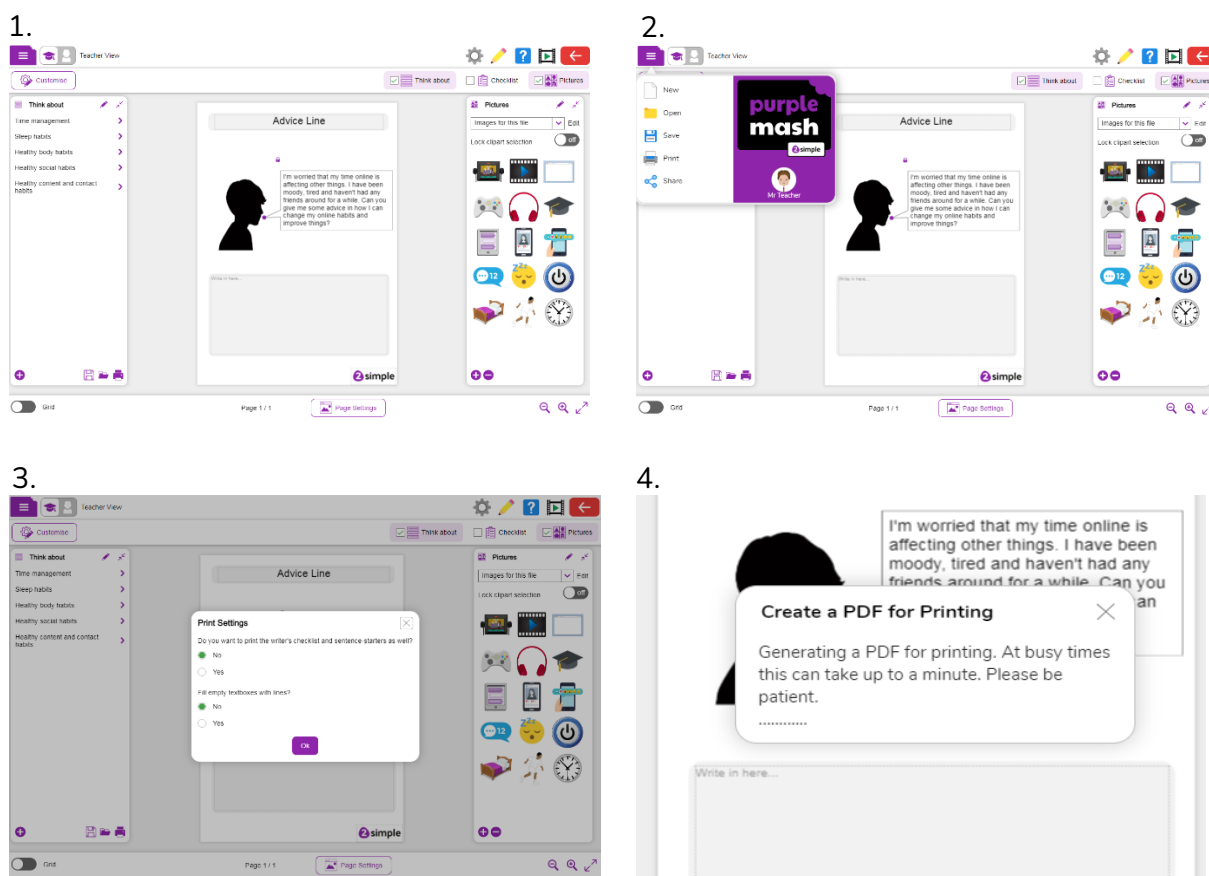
1.

Teacher View

Customise

Think about

Checklist

Pictures

Think about

Time management

Sleep habits

Healthy body habits

Healthy social habits

Healthy content and contact habits

Advice Line

I'm worried that my time online is affecting other things. I have been moody, tired and haven't had any friends around for a while. Can you give me some advice in how I can change my online habits and improve things?

Write in here...

2simple

Pictures

Images for this file

Edit

Lock clipart selection

off

12

Grid

Page 1 / 1

Page Settings

2.

Teacher View

New

Open

Save

Print

Share

purple mash

2simple

Mr Teacher

Think about

Checklist

Pictures

Advice Line

I'm worried that my time online is affecting other things. I have been moody, tired and haven't had any friends around for a while. Can you give me some advice in how I can change my online habits and improve things?

Write in here...

2simple

Pictures

Images for this file

Edit

Lock clipart selection

off

12

Grid

Page 1 / 1

Page Settings

3.

Teacher View

Customise

Think about

Checklist

Pictures

Think about

Time management

Sleep habits

Healthy body habits

Healthy social habits

Healthy content and contact habits

Advice Line

Print Settings

Do you want to print the writer's checklist and sentence starters as well?

No

Yes

Fill empty textboxes with lines?

No

Yes

Ok

2simple

Pictures

Images for this file

Edit

Lock clipart selection

off

12

Grid

Page 1 / 1

Page Settings

4.

I'm worried that my time online is affecting other things. I have been moody, tired and haven't had any friends around for a while. Can you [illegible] an

Create a PDF for Printing

Generating a PDF for printing. At busy times this can take up to a minute. Please be patient.

Write in here...